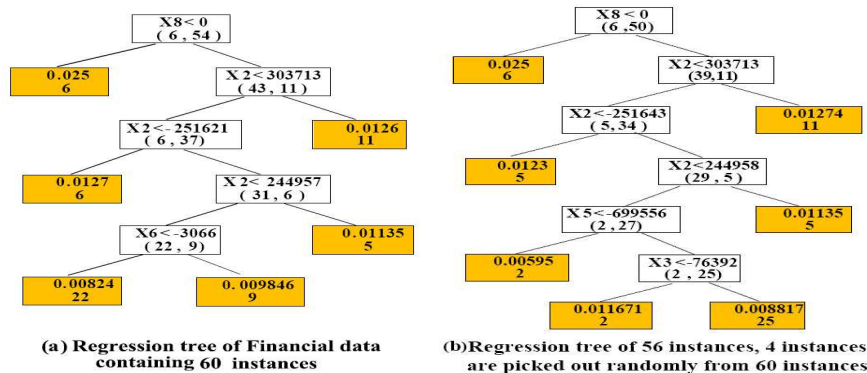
X8 < 0
( 6 , 54 )

0.025
6

X 2 < 303713
( 43 , 11 )

X 2 < -251621
( 6 , 37 )

0.0126
11

0.0127
6

X 2 < 244957
( 31 , 6 )

X6 < -3066
( 22 , 9 )

0.01135
5

0.00824
22

0. 009846
9

(a) Regression tree of Financial data containing 60 instances

X8 < 0
(6 ,50)

0.025
6

X2<303713
(39,11)

X2<-251643
( 5, 34 )

0.01274
11

0.0123
5

X2<244958
(29 , 5 )

X 5<-699556
(2 , 27)

0.01135
5

0.00595
2

X3 <-76392
(2 , 25)

0.011671
2

0.008817
25

(b)Regression tree of 56 instances, 4 instances are picked out randomly from 60 instances